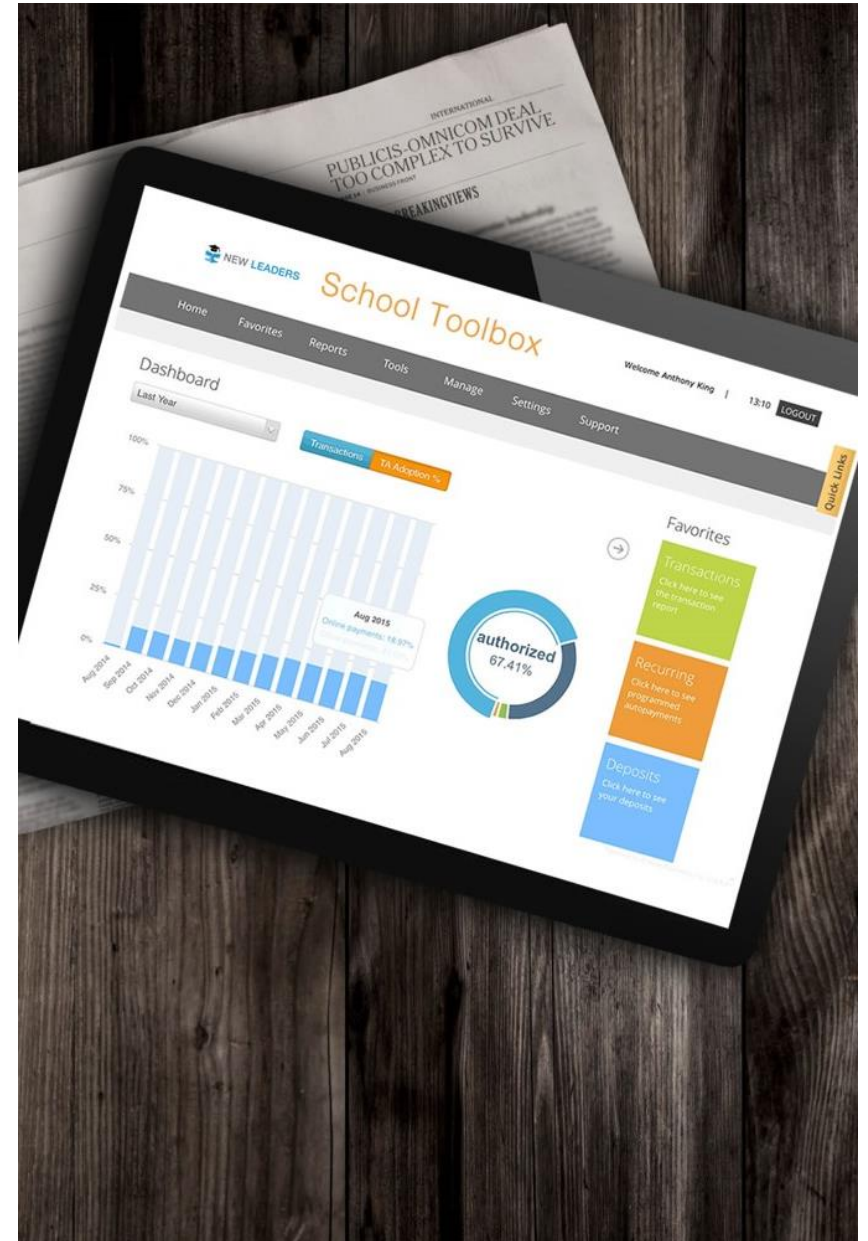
INTERNATIONAL
PUBLICIS-OMNICOM DEAL TOO COMPLEX TO SURVIVE
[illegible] BUSINESS FRONT
BREAKINGVIEWS

NEW LEADERS
School Toolbox

Home
Favorites
Reports
Tools
Manage
Settings
Support

Welcome Anthony King | 13:10 LOGOUT

Quick Links

Dashboard
Last Year

Transactions
TA Adoption %

100%
75%
50%
25%
0%

Aug 2015
Online payments: 18.97%
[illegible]

Aug 2014
Sep 2014
Oct 2014
Nov 2014
Dec 2014
Jan 2015
Feb 2015
Mar 2015
Apr 2015
May 2015
Jun 2015
Jul 2015
Aug 2015

authorized
67.41%

Favorites

Transactions
Click here to see the transaction report

Recurring
Click here to see programmed autopayments

Deposits
Click here to see your deposits